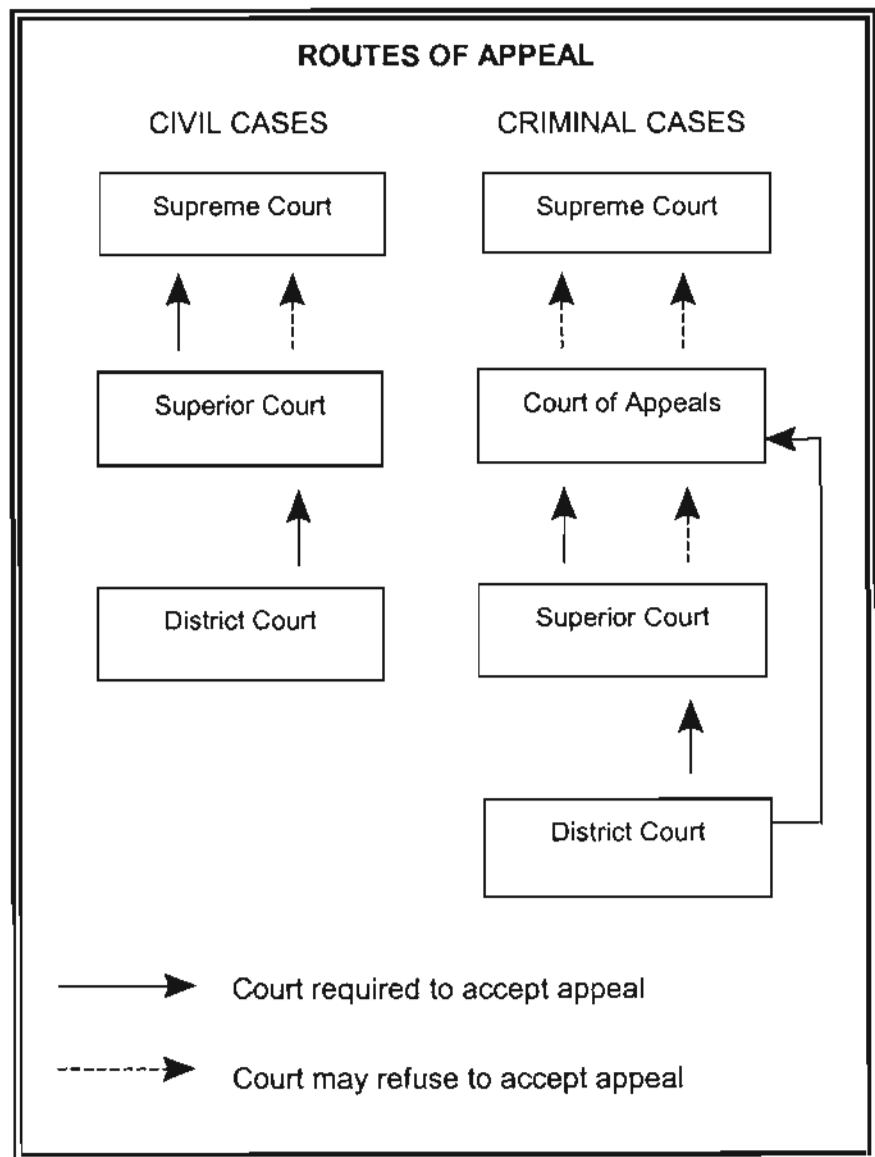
ROUTES OF APPEAL

CIVIL CASES

Supreme Court

Superior Court

District Court

CRIMINAL CASES

Supreme Court

Court of Appeals

Superior Court

District Court

Court required to accept appeal

Court may refuse to accept appeal